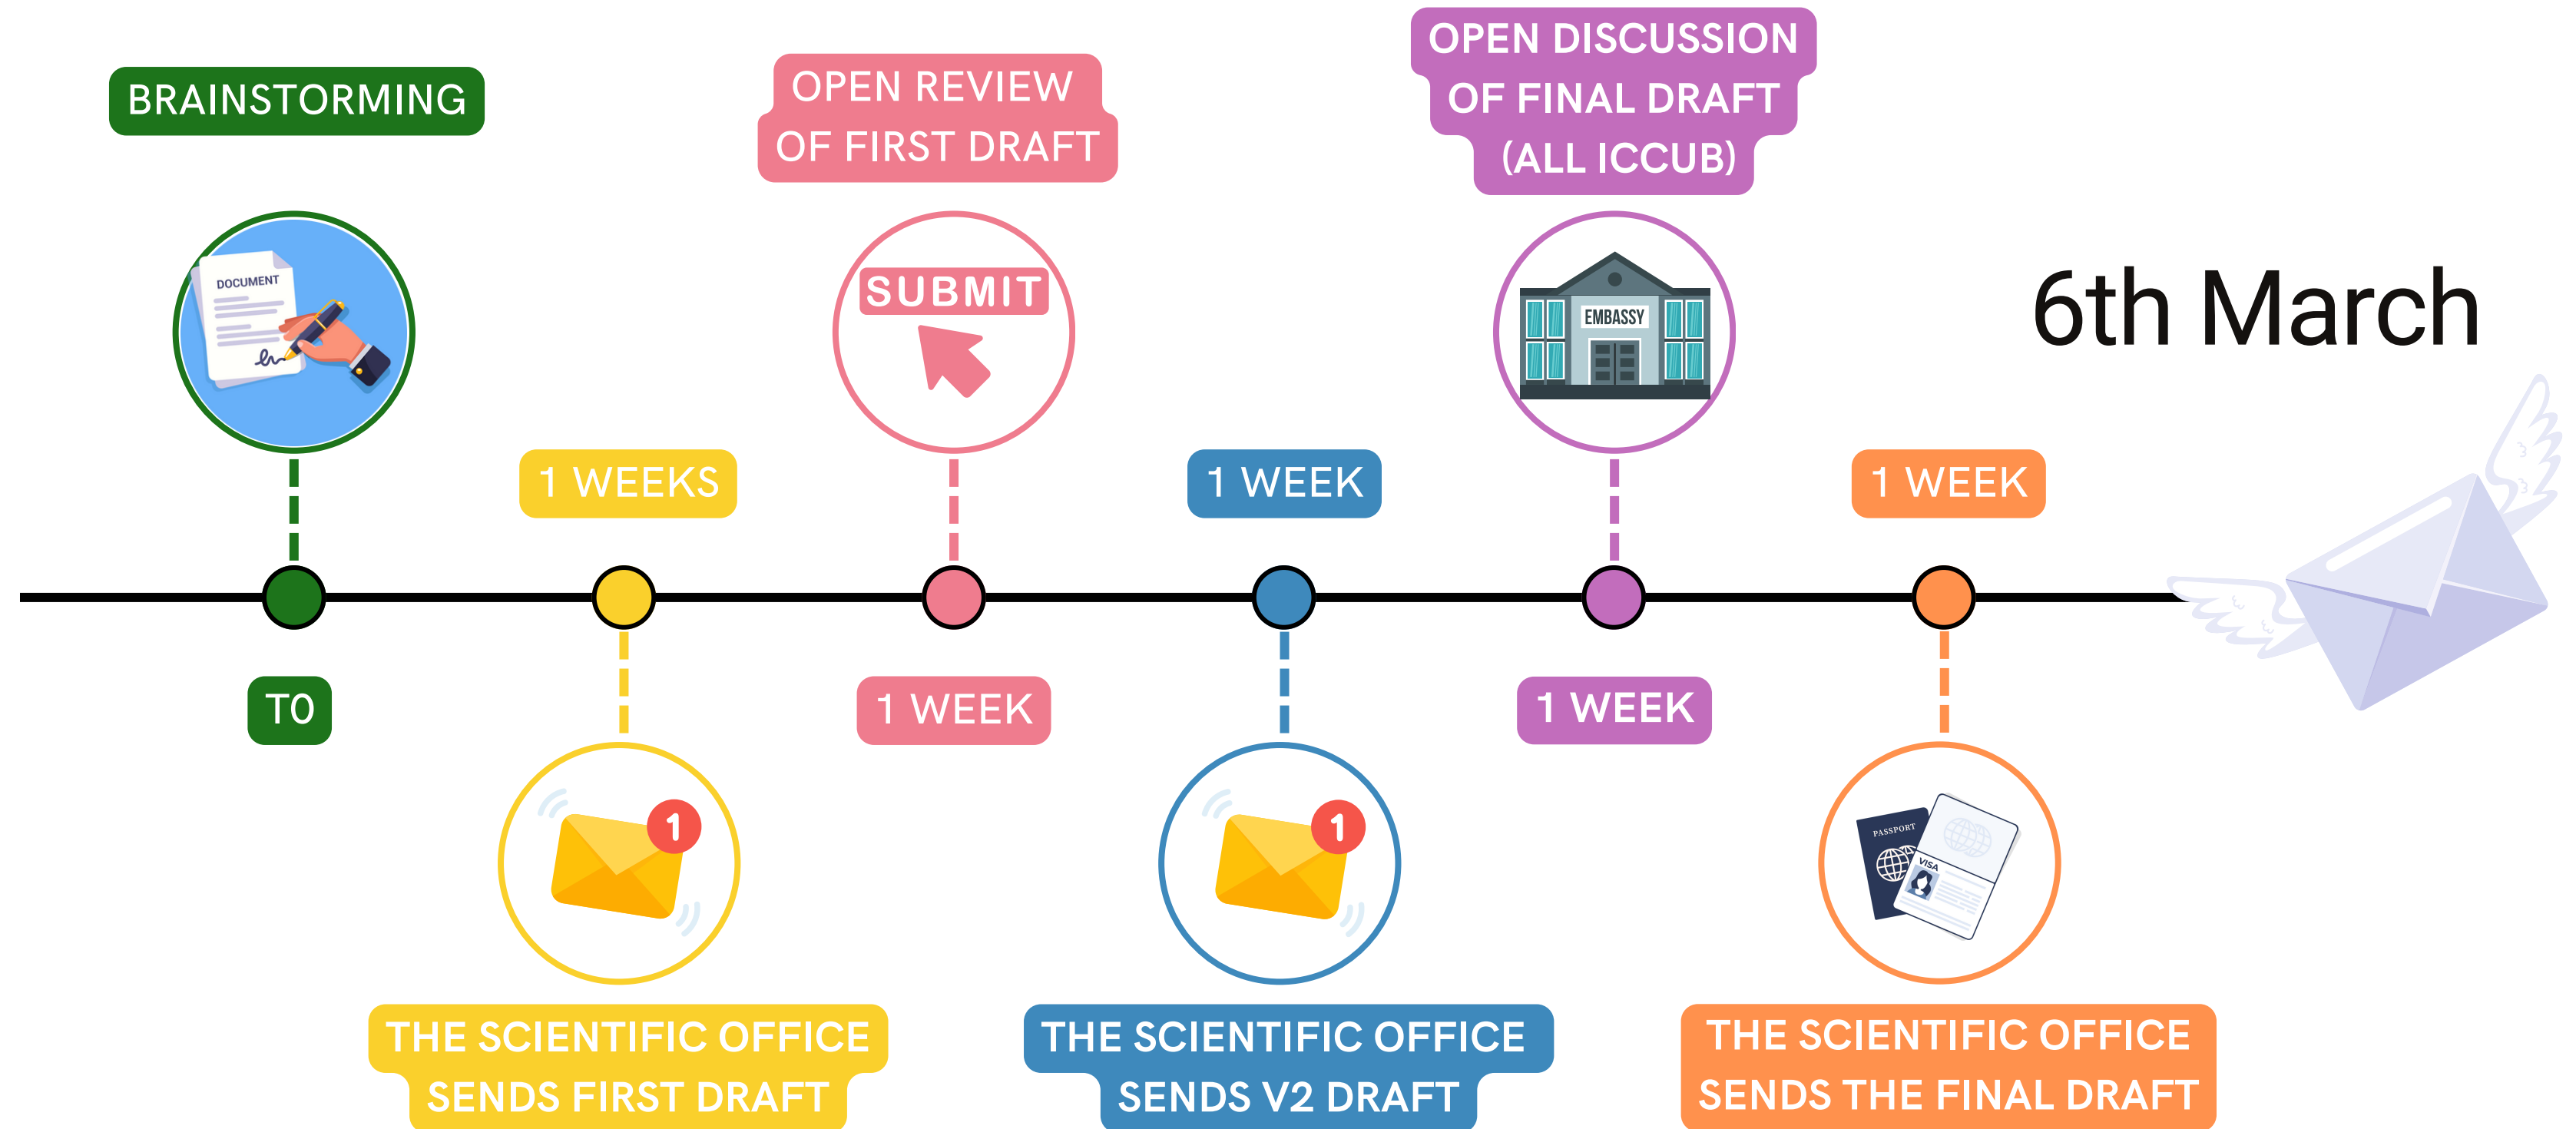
BRAINSTORMING

DOCUMENT

TO

1 WEEKS

THE SCIENTIFIC OFFICE SENDS FIRST DRAFT

OPEN REVIEW OF FIRST DRAFT

SUBMIT

1 WEEK

1 WEEK

THE SCIENTIFIC OFFICE SENDS V2 DRAFT

OPEN DISCUSSION OF FINAL DRAFT (ALL ICCUB)

EMBASSY

1 WEEK

1 WEEK

PASSPORT

VISA

THE SCIENTIFIC OFFICE SENDS THE FINAL DRAFT

6th March